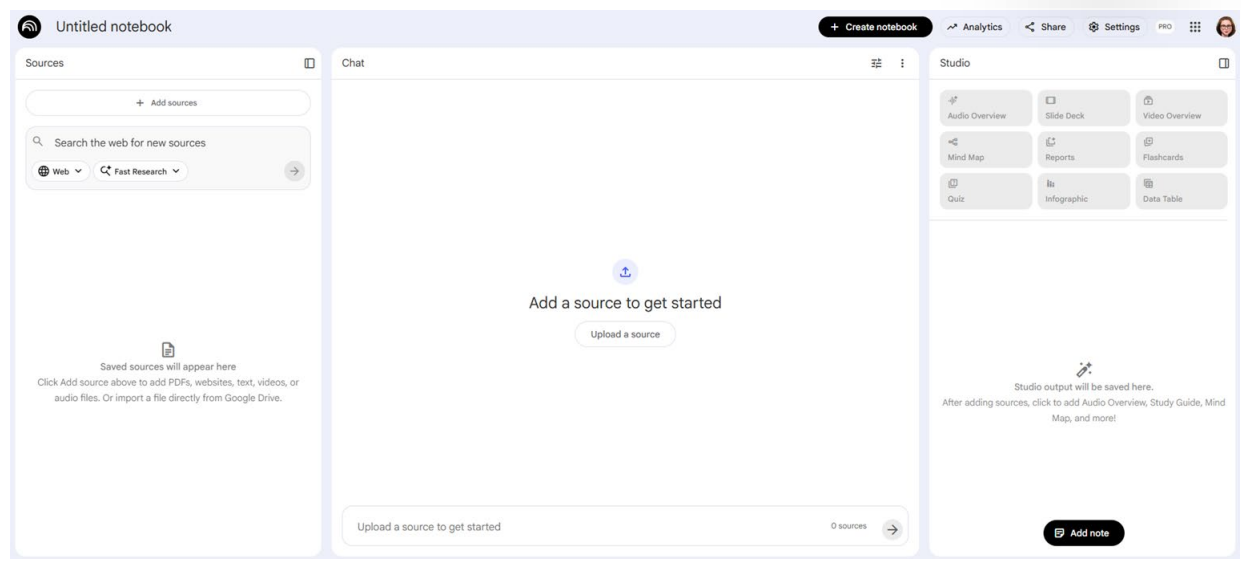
Untitled notebook

+ Create notebook
Analytics
Share
Settings
PRO

Sources

+ Add sources

Search the web for new sources

Web
Fast Research

Saved sources will appear here
Click Add source above to add PDFs, websites, text, videos, or audio files. Or import a file directly from Google Drive.

Chat

Add a source to get started

Upload a source

Upload a source to get started
0 sources

Studio

Audio Overview
Slide Deck
Video Overview
Mind Map
Reports
Flashcards
Quiz
Infographic
Data Table

Studio output will be saved here.
After adding sources, click to add Audio Overview, Study Guide, Mind Map, and more!

Add note